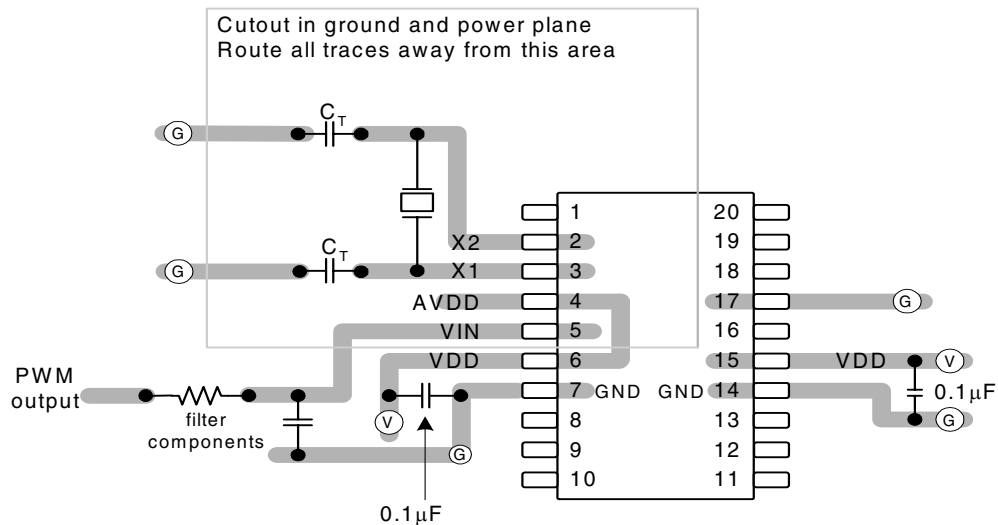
Cutout in ground and power plane
Route all traces away from this area

G
$C_T$
G
$C_T$
X2
X1
AVDD
VIN
VDD
PWM output
filter components
V
G
0.1μF
1
2
3
4
5
6
7 GND
8
9
10
20
19
18
17
16
15
GND 14
13
12
11
G
VDD
V
0.1μF
G